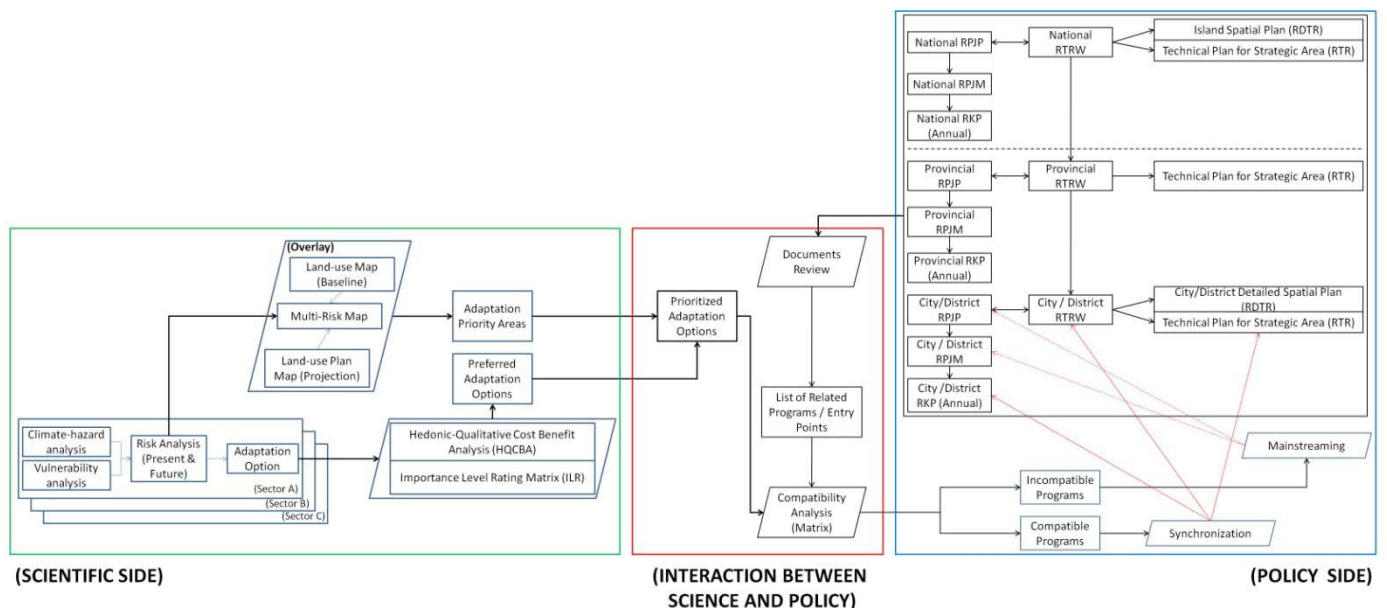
(Overlay)

Land-use Map (Baseline)

Multi-Risk Map

Land-use Plan Map (Projection)

Adaptation Priority Areas

Preferred Adaptation Options

Climate-hazard analysis

Vulnerability analysis

Risk Analysis (Present & Future)

Adaptation Option

(Sector A)

(Sector B)

(Sector C)

Hedonic-Qualitative Cost Benefit Analysis (HQCBA)

Importance Level Rating Matrix (ILR)

Prioritized Adaptation Options

Documents Review

List of Related Programs / Entry Points

Compatibility Analysis (Matrix)

National RPJP

National RTRW

Island Spatial Plan (RDTR)

Technical Plan for Strategic Area (RTR)

National RPJM

National RKP (Annual)

Provincial RPJP

Provincial RTRW

Technical Plan for Strategic Area (RTR)

Provincial RPJM

Provincial RKP (Annual)

City/District RPJP

City / District RTRW

City/District Detailed Spatial Plan (RDTR)

Technical Plan for Strategic Area (RTR)

City / District RPJM

City/District RKP (Annual)

Mainstreaming

Incompatible Programs

Compatible Programs

Synchronization

(SCIENTIFIC SIDE)

(INTERACTION BETWEEN SCIENCE AND POLICY)

(POLICY SIDE)